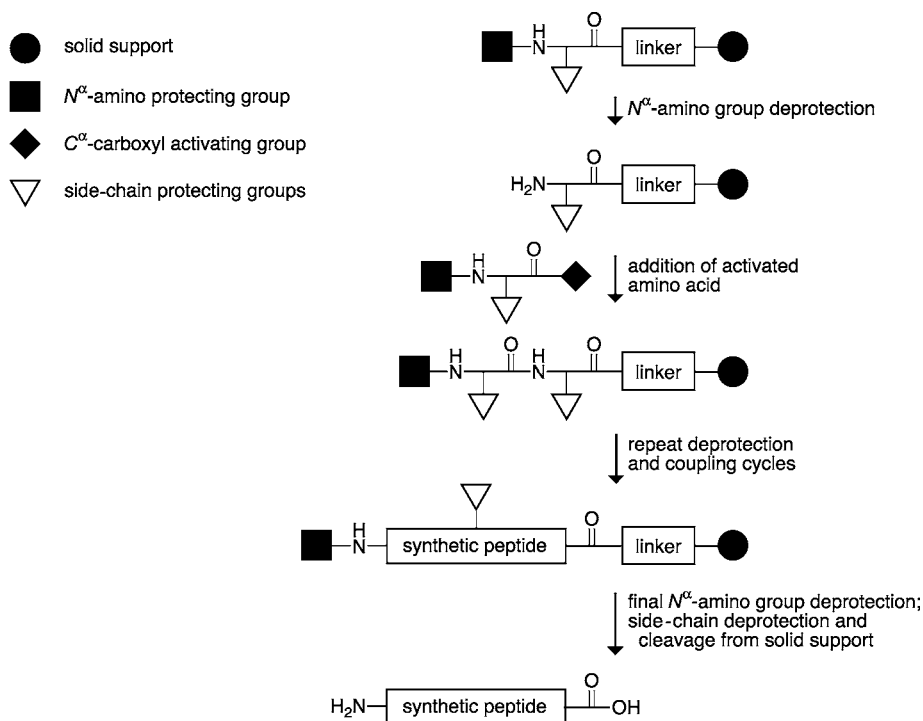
solid support

$N^{\alpha}$-amino protecting group

$C^{\alpha}$-carboxyl activating group

side-chain protecting groups

H N O linker

$N^{\alpha}$-amino group deprotection

O $H_2N$ linker

H N O

addition of activated amino acid

H N O H N O linker

repeat deprotection and coupling cycles

H N synthetic peptide O linker

final $N^{\alpha}$-amino group deprotection; side-chain deprotection and cleavage from solid support

$H_2N$ synthetic peptide O OH